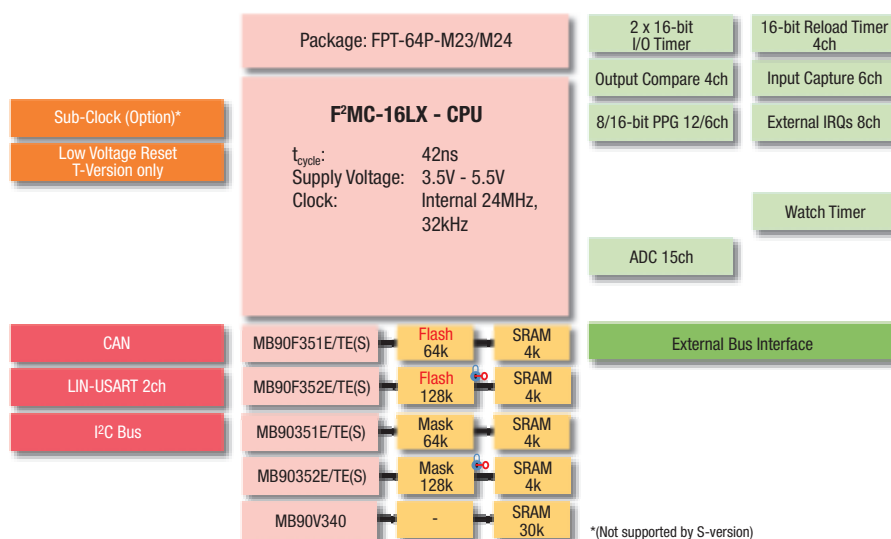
Package: FPT-64P-M23/M24

2 x 16-bit I/O Timer

16-bit Reload Timer 4ch

Output Compare 4ch

Input Capture 6ch

8/16-bit PPG 12/6ch

External IRQs 8ch

Sub-Clock (Option)*

Low Voltage Reset T-Version only

F$^2$MC-16LX - CPU

$t_{cycle}$: 42ns
Supply Voltage: 3.5V - 5.5V
Clock: Internal 24MHz, 32kHz

Watch Timer

ADC 15ch

CAN

MB90F351E/TE(S)

Flash 64k

SRAM 4k

External Bus Interface

LIN-USART 2ch

MB90F352E/TE(S)

Flash 128k

SRAM 4k

I$^2$C Bus

MB90351E/TE(S)

Mask 64k

SRAM 4k

MB90352E/TE(S)

Mask 128k

SRAM 4k

MB90V340

-

SRAM 30k

*(Not supported by S-version)